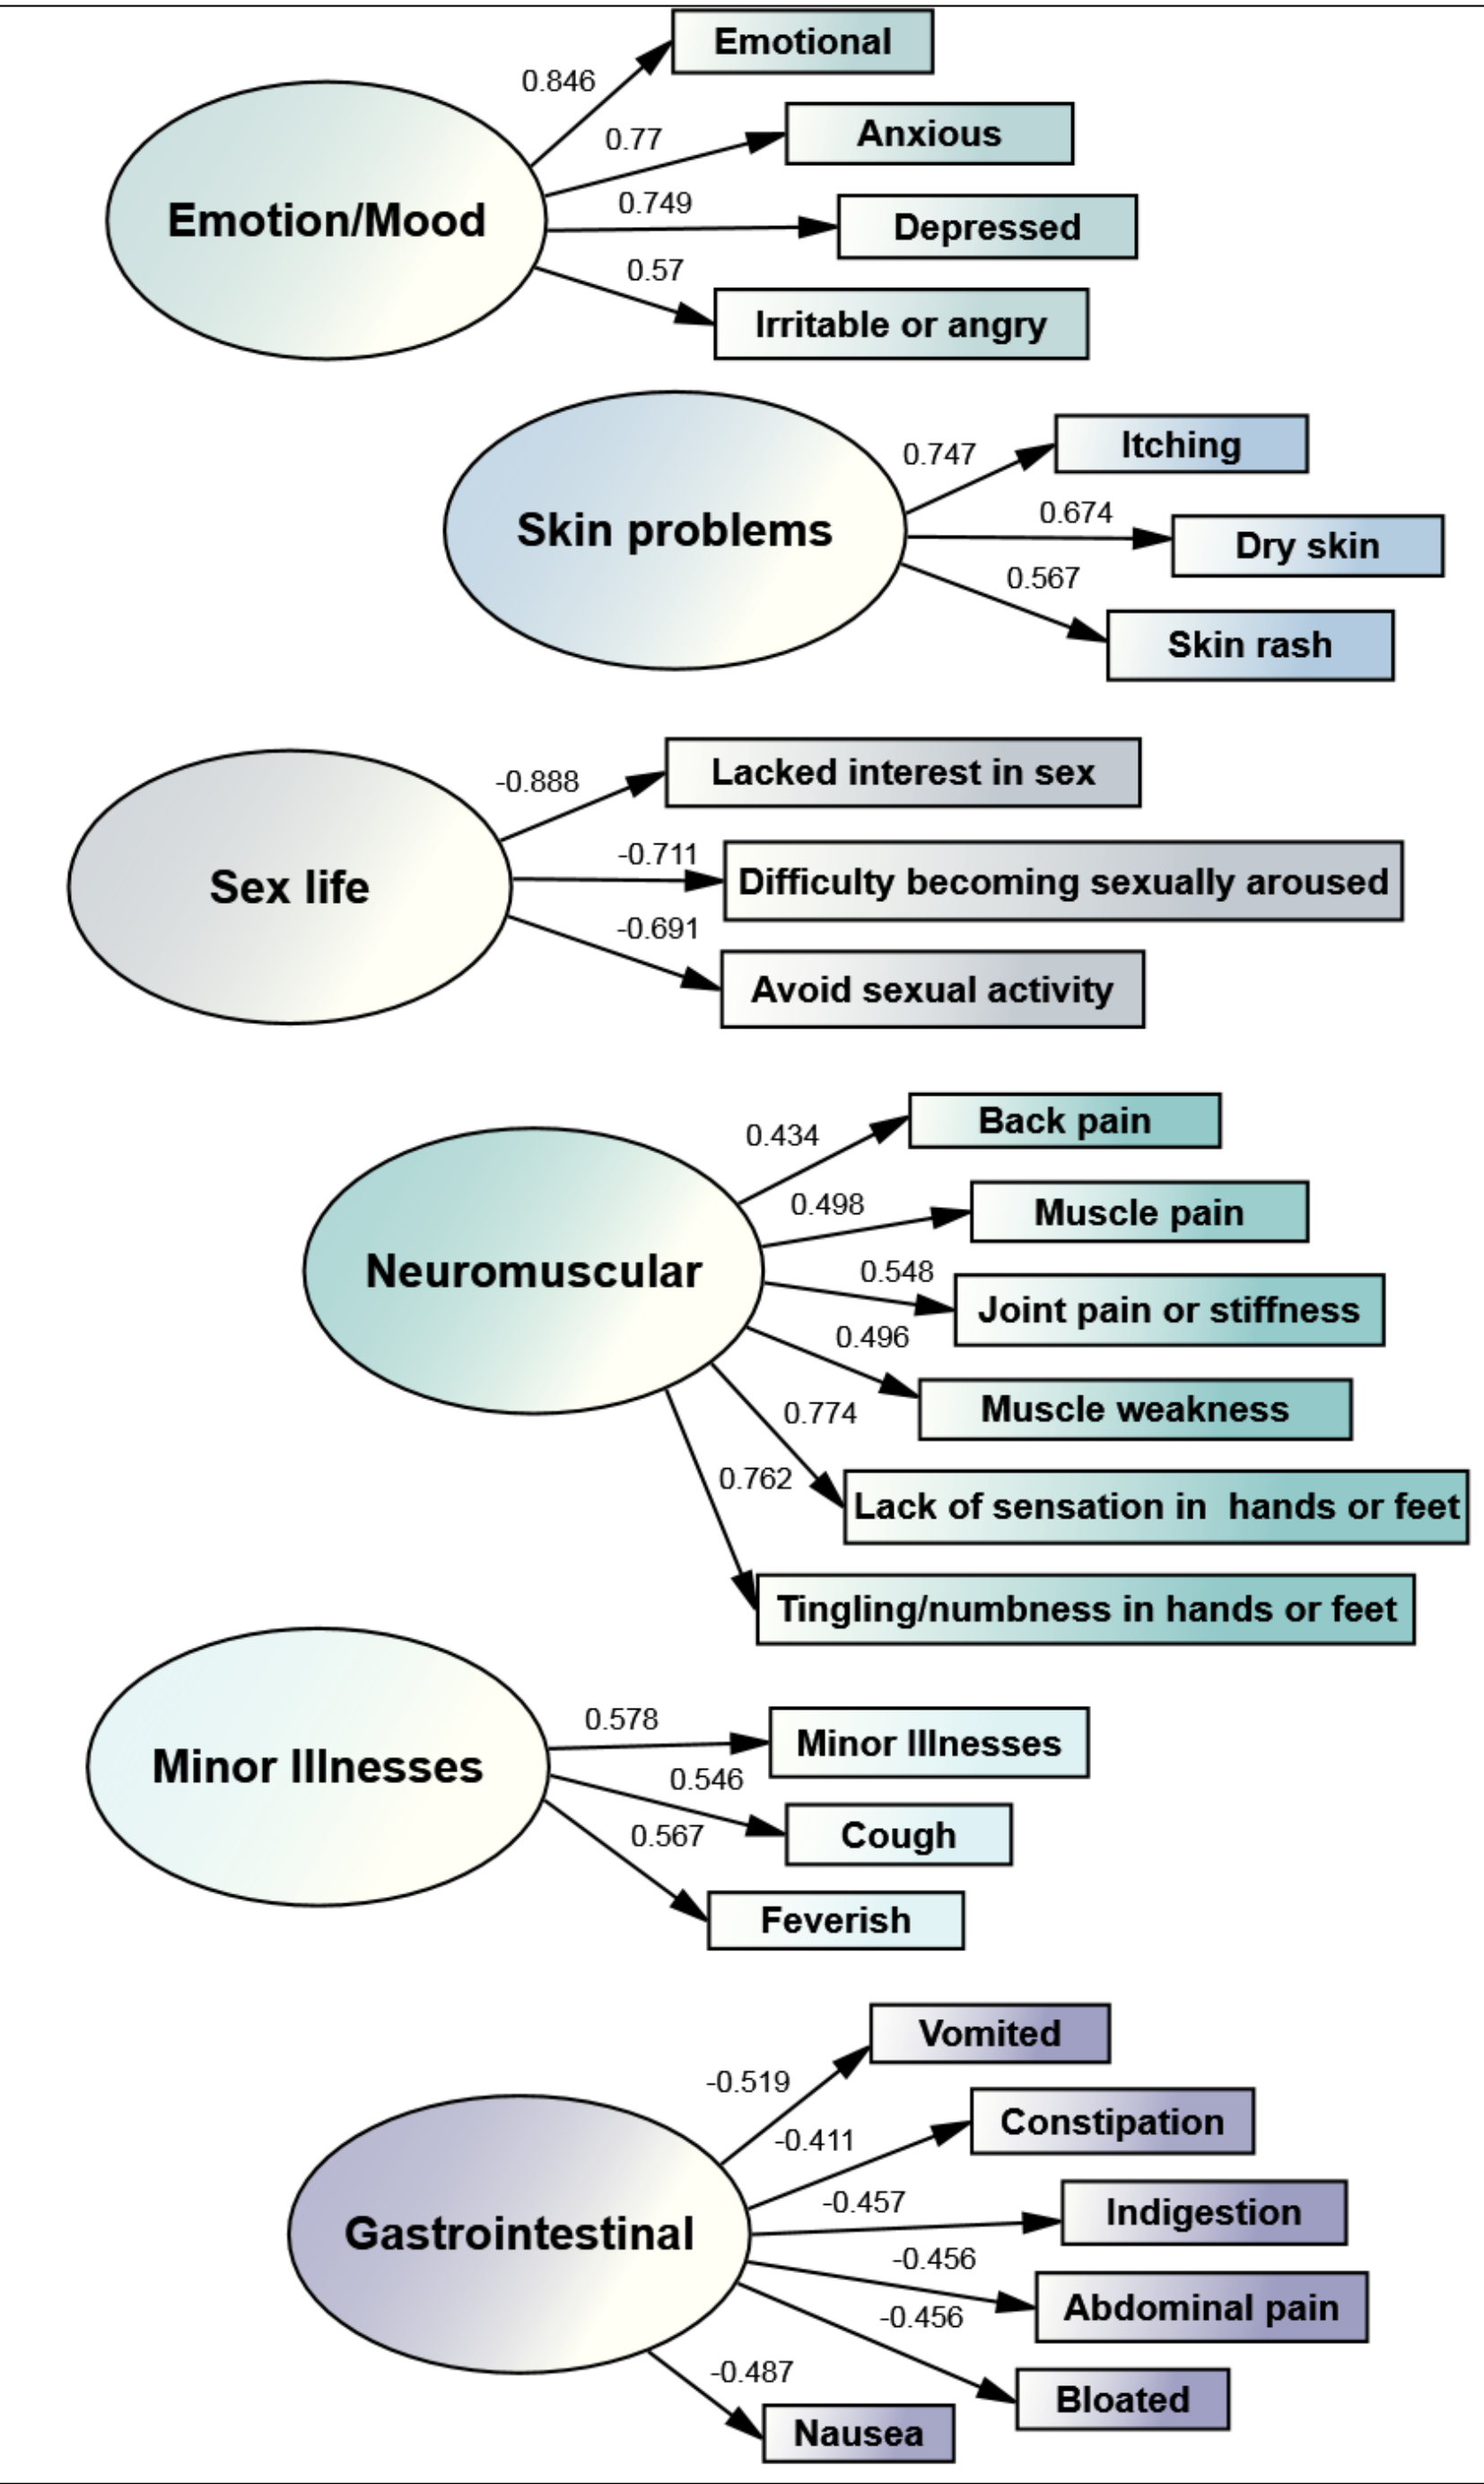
Emotion/Mood
0.846
Emotional
0.77
Anxious
0.749
Depressed
0.57
Irritable or angry

Skin problems
0.747
Itching
0.674
Dry skin
0.567
Skin rash

Sex life
-0.888
Lacked interest in sex
-0.711
Difficulty becoming sexually aroused
-0.691
Avoid sexual activity

Neuromuscular
0.434
Back pain
0.498
Muscle pain
0.548
Joint pain or stiffness
0.496
Muscle weakness
0.774
Lack of sensation in hands or feet
0.762
Tingling/numbness in hands or feet

Minor Illnesses
0.578
Minor Illnesses
0.546
Cough
0.567
Feverish

Gastrointestinal
-0.519
Vomited
-0.411
Constipation
-0.457
Indigestion
-0.456
Abdominal pain
-0.456
Bloated
-0.487
Nausea